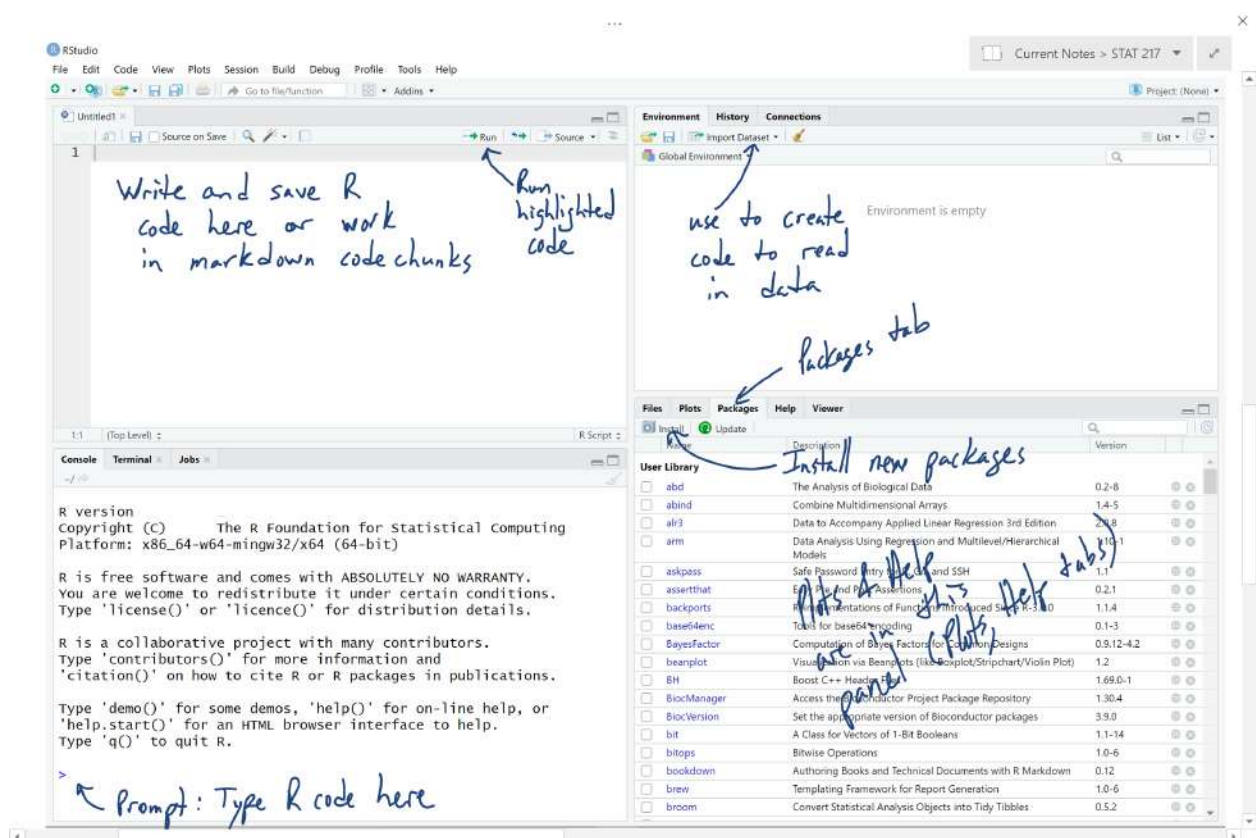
...

RStudio

Current Notes > STAT 217

File Edit Code View Plots Session Build Debug Profile Tools Help

Go to file/function Addins

Project: (None)

Untitled1

Source on Save

Run Source

1

Write and save R code here or work in markdown code chunks

Run highlighted code

1:1 (Top Level) R Script

Console Terminal Jobs

R version
Copyright (C) The R Foundation for Statistical Computing
Platform: x86_64-w64-mingw32/x64 (64-bit)

R is free software and comes with ABSOLUTELY NO WARRANTY.
You are welcome to redistribute it under certain conditions.
Type 'license()' or 'licence()' for distribution details.

R is a collaborative project with many contributors.
Type 'contributors()' for more information and
'citation()' on how to cite R or R packages in publications.

Type 'demo()' for some demos, 'help()' for on-line help, or
'help.start()' for an HTML browser interface to help.
Type 'q()' to quit R.

>

Prompt: Type R code here

Environment History Connections

Import Dataset

List

Global Environment

Environment is empty

use to create code to read in data

Packages tab

Files Plots Packages Help Viewer

Install Update

Name Description Version

Install new packages

User Library

| | Name | Description | Version |
|---|---|---|---|
| | abd | The Analysis of Biological Data | 0.2-8 |
| | abind | Combine Multidimensional Arrays | 1.4-5 |
| | alr3 | Data to Accompany Applied Linear Regression 3rd Edition | 2.0.8 |
| | arm | Data Analysis Using Regression and Multilevel/Hierarchical Models | 1.10-1 |
| | askpass | Safe Password Entry for R, Git, and SSH | 1.1 |
| | assertthat | Easy Pre and Post Assertions | 0.2.1 |
| | backports | Reimplementations of Functions Introduced Since R-3.0.0 | 1.1.4 |
| | base64enc | Tools for base64 encoding | 0.1-3 |
| | BayesFactor | Computation of Bayes Factors for Common Designs | 0.9.12-4.2 |
| | beanplot | Visualization via Beanplots (like Boxplot/Stripchart/Violin Plot) | 1.2 |
| | BH | Boost C++ Header Files | 1.69.0-1 |
| | BiocManager | Access the Bioconductor Project Package Repository | 1.30.4 |
| | BiocVersion | Set the appropriate version of Bioconductor packages | 3.9.0 |
| | bit | A Class for Vectors of 1-Bit Booleans | 1.1-14 |
| | bitops | Bitwise Operations | 1.0-6 |
| | bookdown | Authoring Books and Technical Documents with R Markdown | 0.12 |
| | brew | Templating Framework for Report Generation | 1.0-6 |
| | broom | Convert Statistical Analysis Objects into Tidy Tibbles | 0.5.2 |

Plots & Help are in this panel (Plots, Help tabs)